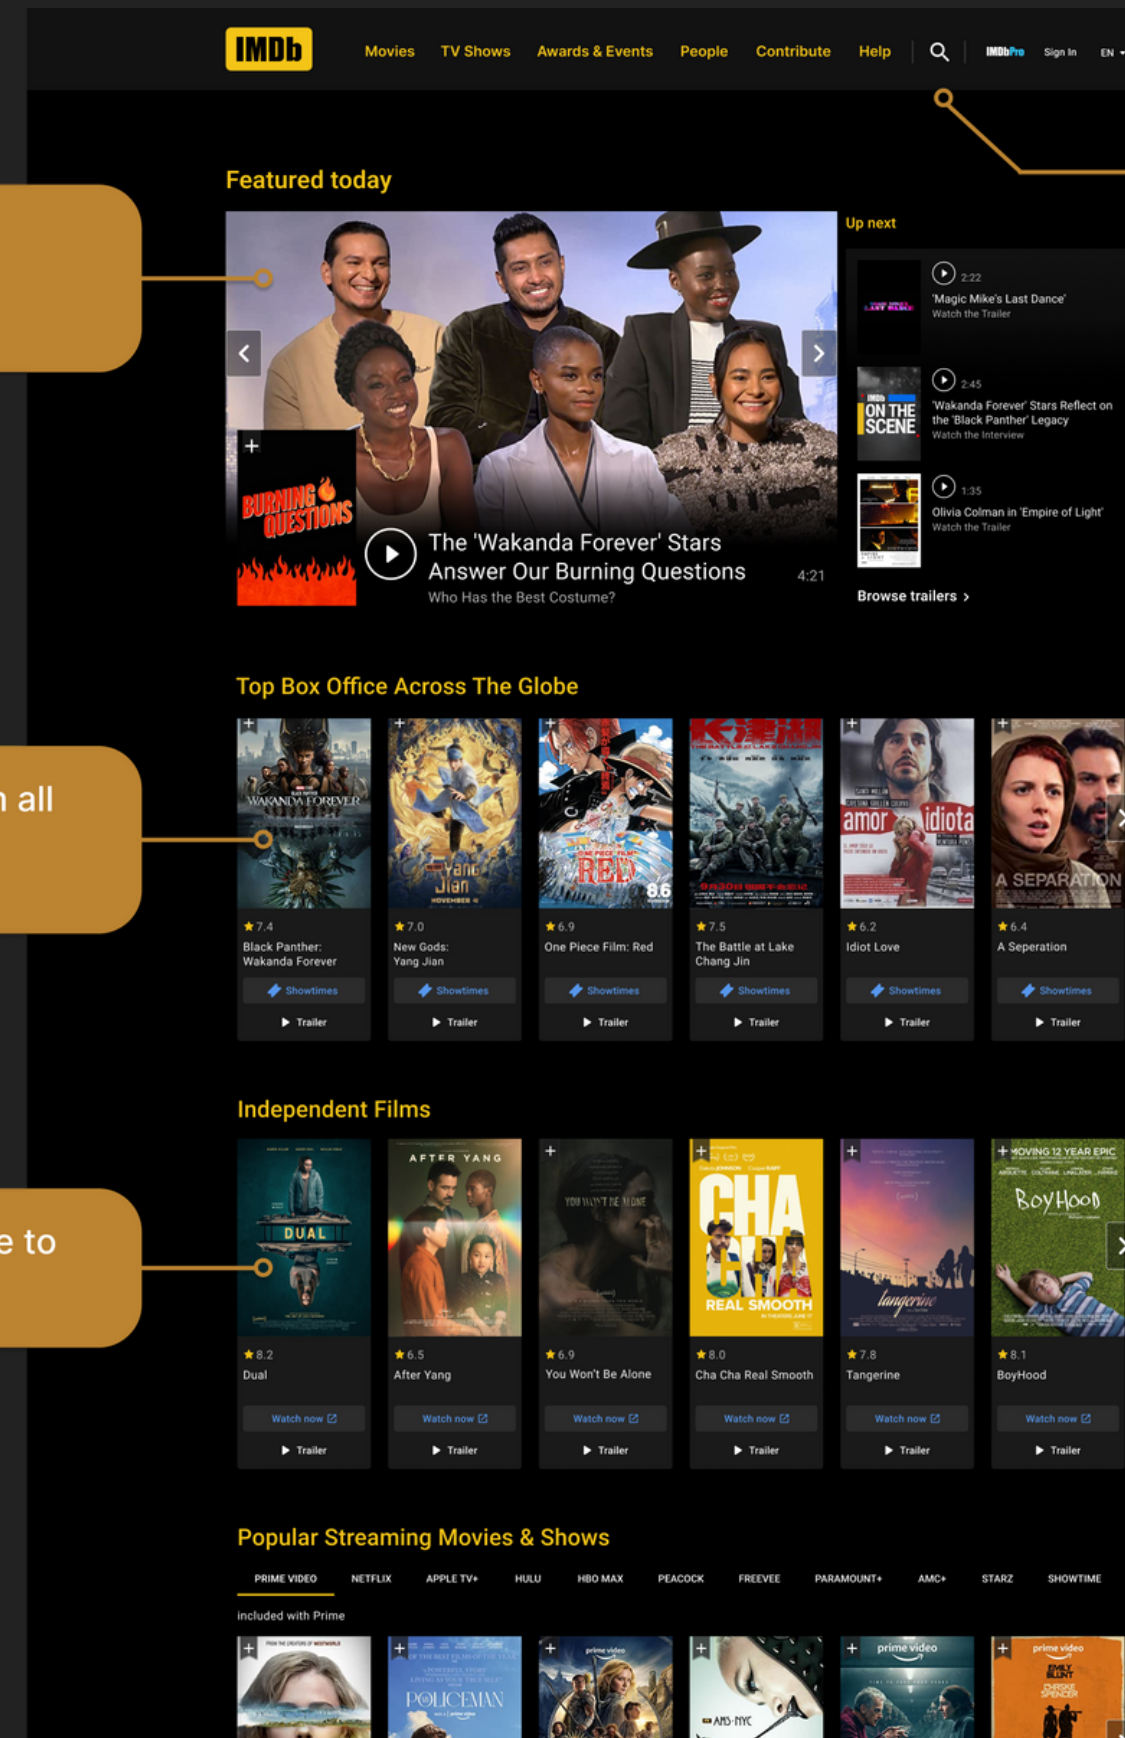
IMDb Movies TV Shows Awards & Events People Contribute Help IMDbPro Sign In EN

Featured today

Up next

2:22
'Magic Mike's Last Dance'
Watch the Trailer

2:45
'Wakanda Forever' Stars Reflect on the 'Black Panther' Legacy
Watch the Interview

1:35
Olivia Colman in 'Empire of Light'
Watch the Trailer

Browse trailers >

BURNING QUESTIONS

The 'Wakanda Forever' Stars Answer Our Burning Questions
Who Has the Best Costume?
4:21

Top Box Office Across The Globe

7.4
Black Panther: Wakanda Forever
Showtimes
Trailer

7.0
New Gods: Yang Jian
Showtimes
Trailer

6.9
One Piece Film: Red
Showtimes
Trailer

7.5
The Battle at Lake Chang Jin
Showtimes
Trailer

6.2
Idiot Love
Showtimes
Trailer

6.4
A Seperation
Showtimes
Trailer

Independent Films

8.2
Dual
Watch now
Trailer

6.5
After Yang
Watch now
Trailer

6.9
You Won't Be Alone
Watch now
Trailer

8.0
Cha Cha Real Smooth
Watch now
Trailer

7.8
Tangerine
Watch now
Trailer

8.1
BoyHood
Watch now
Trailer

Popular Streaming Movies & Shows

PRIME VIDEO NETFLIX APPLE TV+ HULU HBO MAX PEACOCK FREEVEE PARAMOUNT+ AMC+ STARZ SHOWTIME

included with Prime

n all

e to